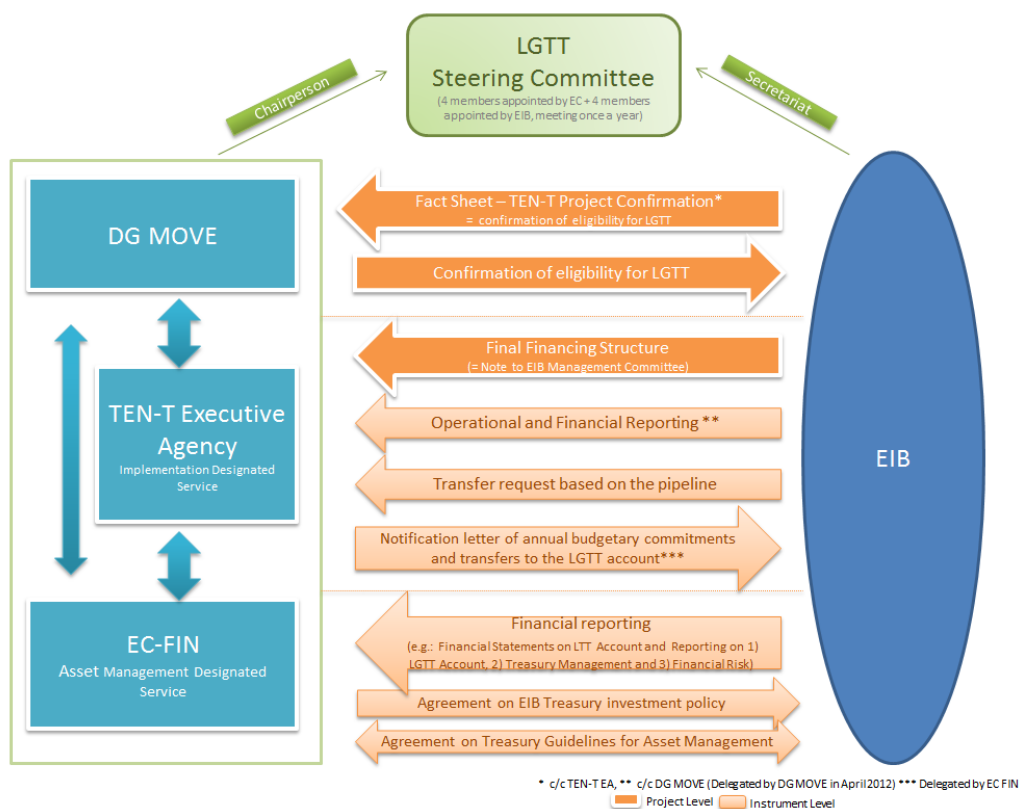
LGTT
Steering Committee
(4 members appointed by EC + 4 members appointed by EIB, meeting once a year)

Chairperson

Secretariat

DG MOVE

TEN-T Executive Agency
Implementation Designated Service

EC-FIN
Asset Management Designated Service

EIB

Fact Sheet – TEN-T Project Confirmation*
= confirmation of eligibility for LGTT

Confirmation of eligibility for LGTT

Final Financing Structure
(= Note to EIB Management Committee)

Operational and Financial Reporting **

Transfer request based on the pipeline

Notification letter of annual budgetary commitments and transfers to the LGTT account***

Financial reporting
(e.g.: Financial Statements on LTT Account and Reporting on 1) LGTT Account, 2) Treasury Management and 3) Financial Risk)

Agreement on EIB Treasury investment policy

Agreement on Treasury Guidelines for Asset Management

* c/c TEN-T EA, ** c/c DG MOVE (Delegated by DG MOVE in April 2012) *** Delegated by EC FIN

Project Level Instrument Level